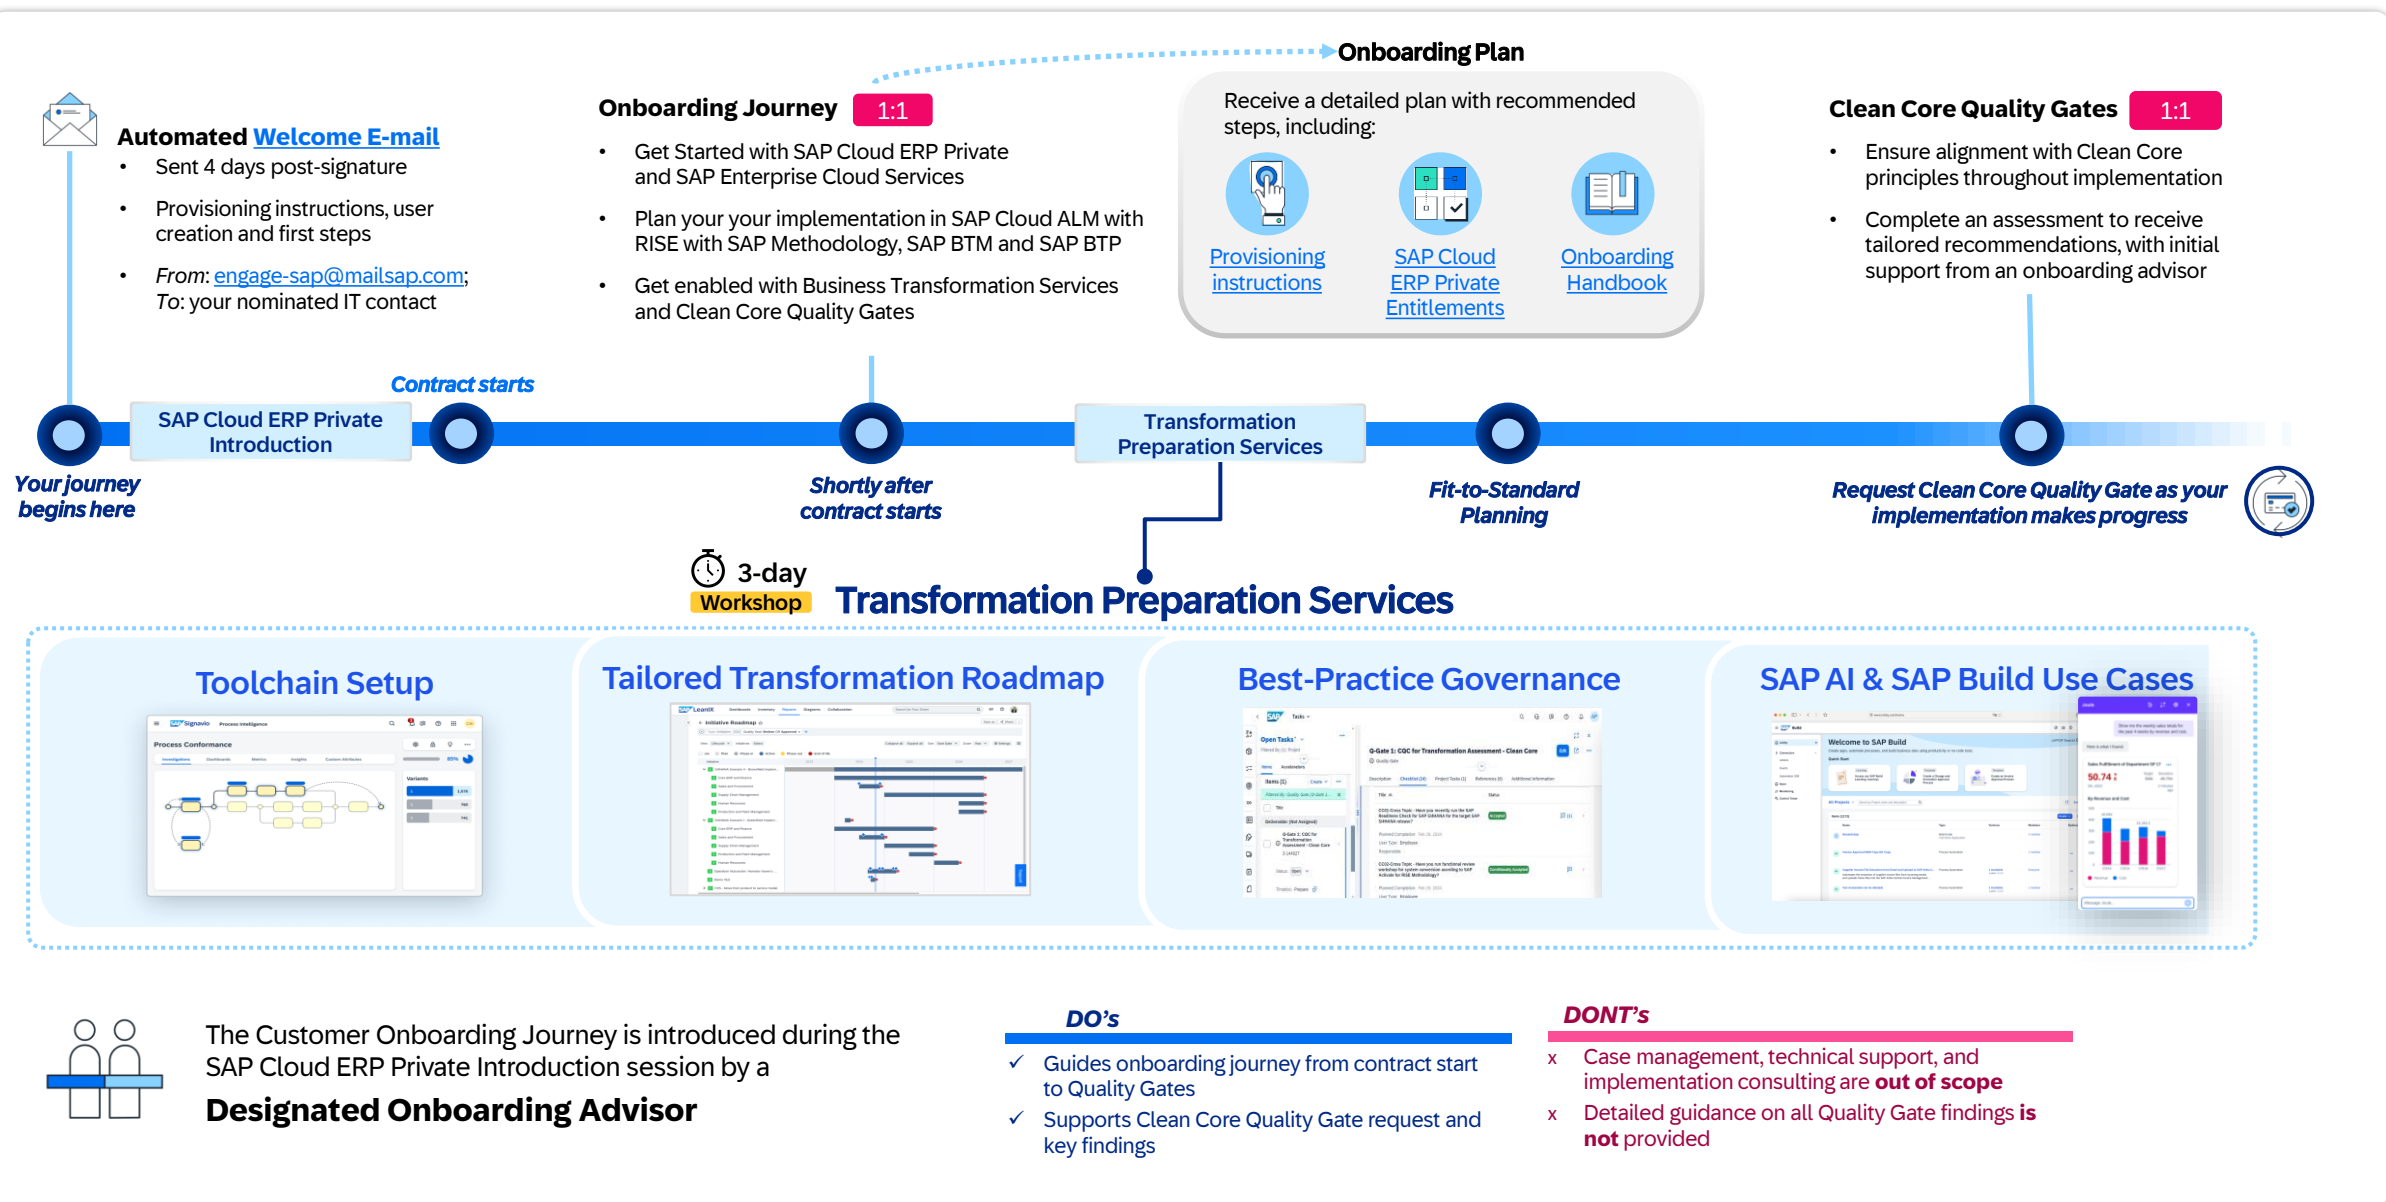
Onboarding Plan

Automated Welcome E-mail
• Sent 4 days post-signature
• Provisioning instructions, user creation and first steps
• From: engage-sap@mailsap.com; To: your nominated IT contact

Onboarding Journey 1:1
• Get Started with SAP Cloud ERP Private and SAP Enterprise Cloud Services
• Plan your your implementation in SAP Cloud ALM with RISE with SAP Methodology, SAP BTM and SAP BTP
• Get enabled with Business Transformation Services and Clean Core Quality Gates

Receive a detailed plan with recommended steps, including:
Provisioning instructions
SAP Cloud ERP Private Entitlements
Onboarding Handbook

Clean Core Quality Gates 1:1
• Ensure alignment with Clean Core principles throughout implementation
• Complete an assessment to receive tailored recommendations, with initial support from an onboarding advisor

Contract starts
SAP Cloud ERP Private Introduction
Transformation Preparation Services
Your journey begins here
Shortly after contract starts
Fit-to-Standard Planning
Request Clean Core Quality Gate as your implementation makes progress

3-day Workshop
Transformation Preparation Services

Toolchain Setup
Tailored Transformation Roadmap
Best-Practice Governance
SAP AI & SAP Build Use Cases

The Customer Onboarding Journey is introduced during the SAP Cloud ERP Private Introduction session by a
Designated Onboarding Advisor

DO's
✓ Guides onboarding journey from contract start to Quality Gates
✓ Supports Clean Core Quality Gate request and key findings

DONT's
x Case management, technical support, and implementation consulting are out of scope
x Detailed guidance on all Quality Gate findings is not provided